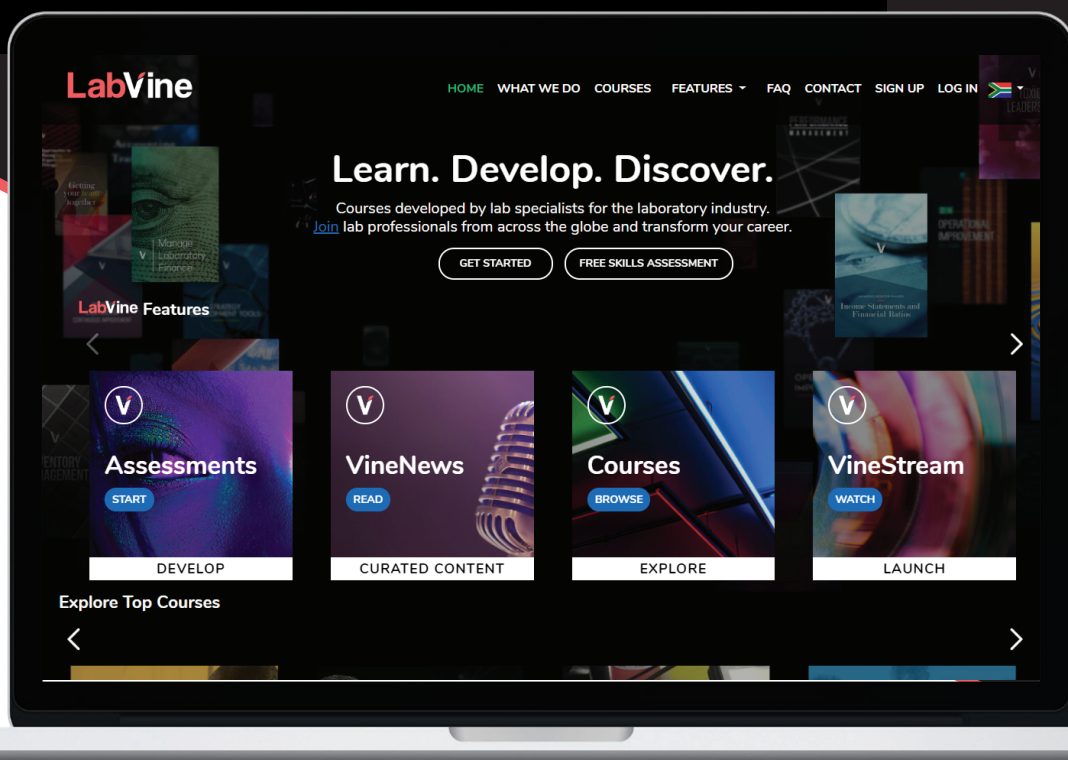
LabVine

HOME WHAT WE DO COURSES FEATURES FAQ CONTACT SIGN UP LOG IN

Learn. Develop. Discover.

Courses developed by lab specialists for the laboratory industry. Join lab professionals from across the globe and transform your career.

GET STARTED FREE SKILLS ASSESSMENT

LabVine Features

Assessments
START
DEVELOP

VineNews
READ
CURATED CONTENT

Courses
BROWSE
EXPLORE

VineStream
WATCH
LAUNCH

Explore Top Courses